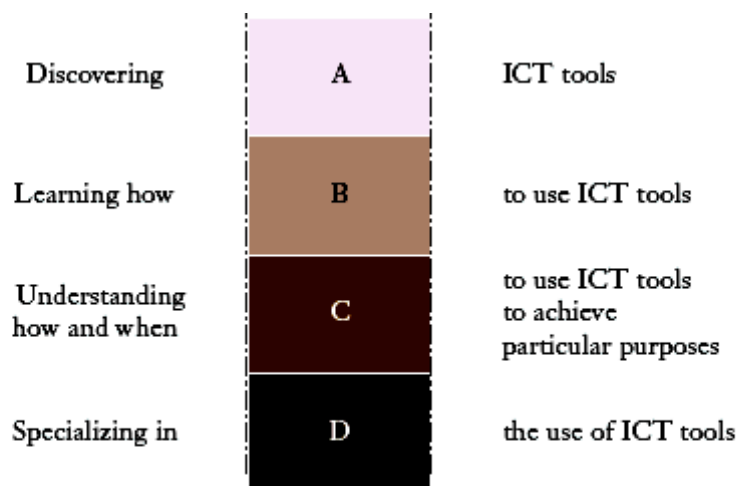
| | | |
|---|---|---|
| Discovering | A | ICT tools |
| Learning how | B | to use ICT tools |
| Understanding how and when | C | to use ICT tools to achieve particular purposes |
| Specializing in | D | the use of ICT tools |